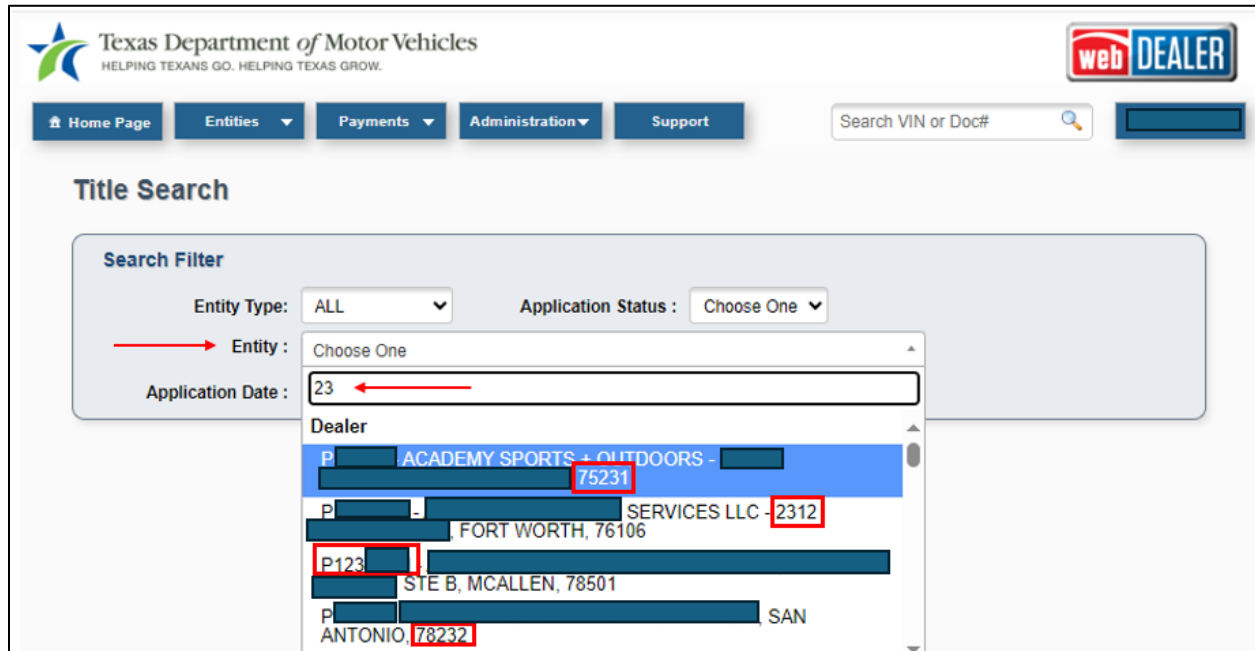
Texas Department of Motor Vehicles
HELPING TEXANS GO. HELPING TEXAS GROW.

web DEALER

Home Page
Entities
Payments
Administration
Support
Search VIN or Doc#

Title Search

Search Filter

Entity Type: ALL
Application Status : Choose One
Entity : Choose One
Application Date :
23

Dealer
P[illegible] ACADEMY SPORTS + OUTDOORS - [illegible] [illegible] 75231
P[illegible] - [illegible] SERVICES LLC - 2312 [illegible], FORT WORTH, 76106
P123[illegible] - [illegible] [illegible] STE B, MCALLEN, 78501
P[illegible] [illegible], SAN ANTONIO, 78232